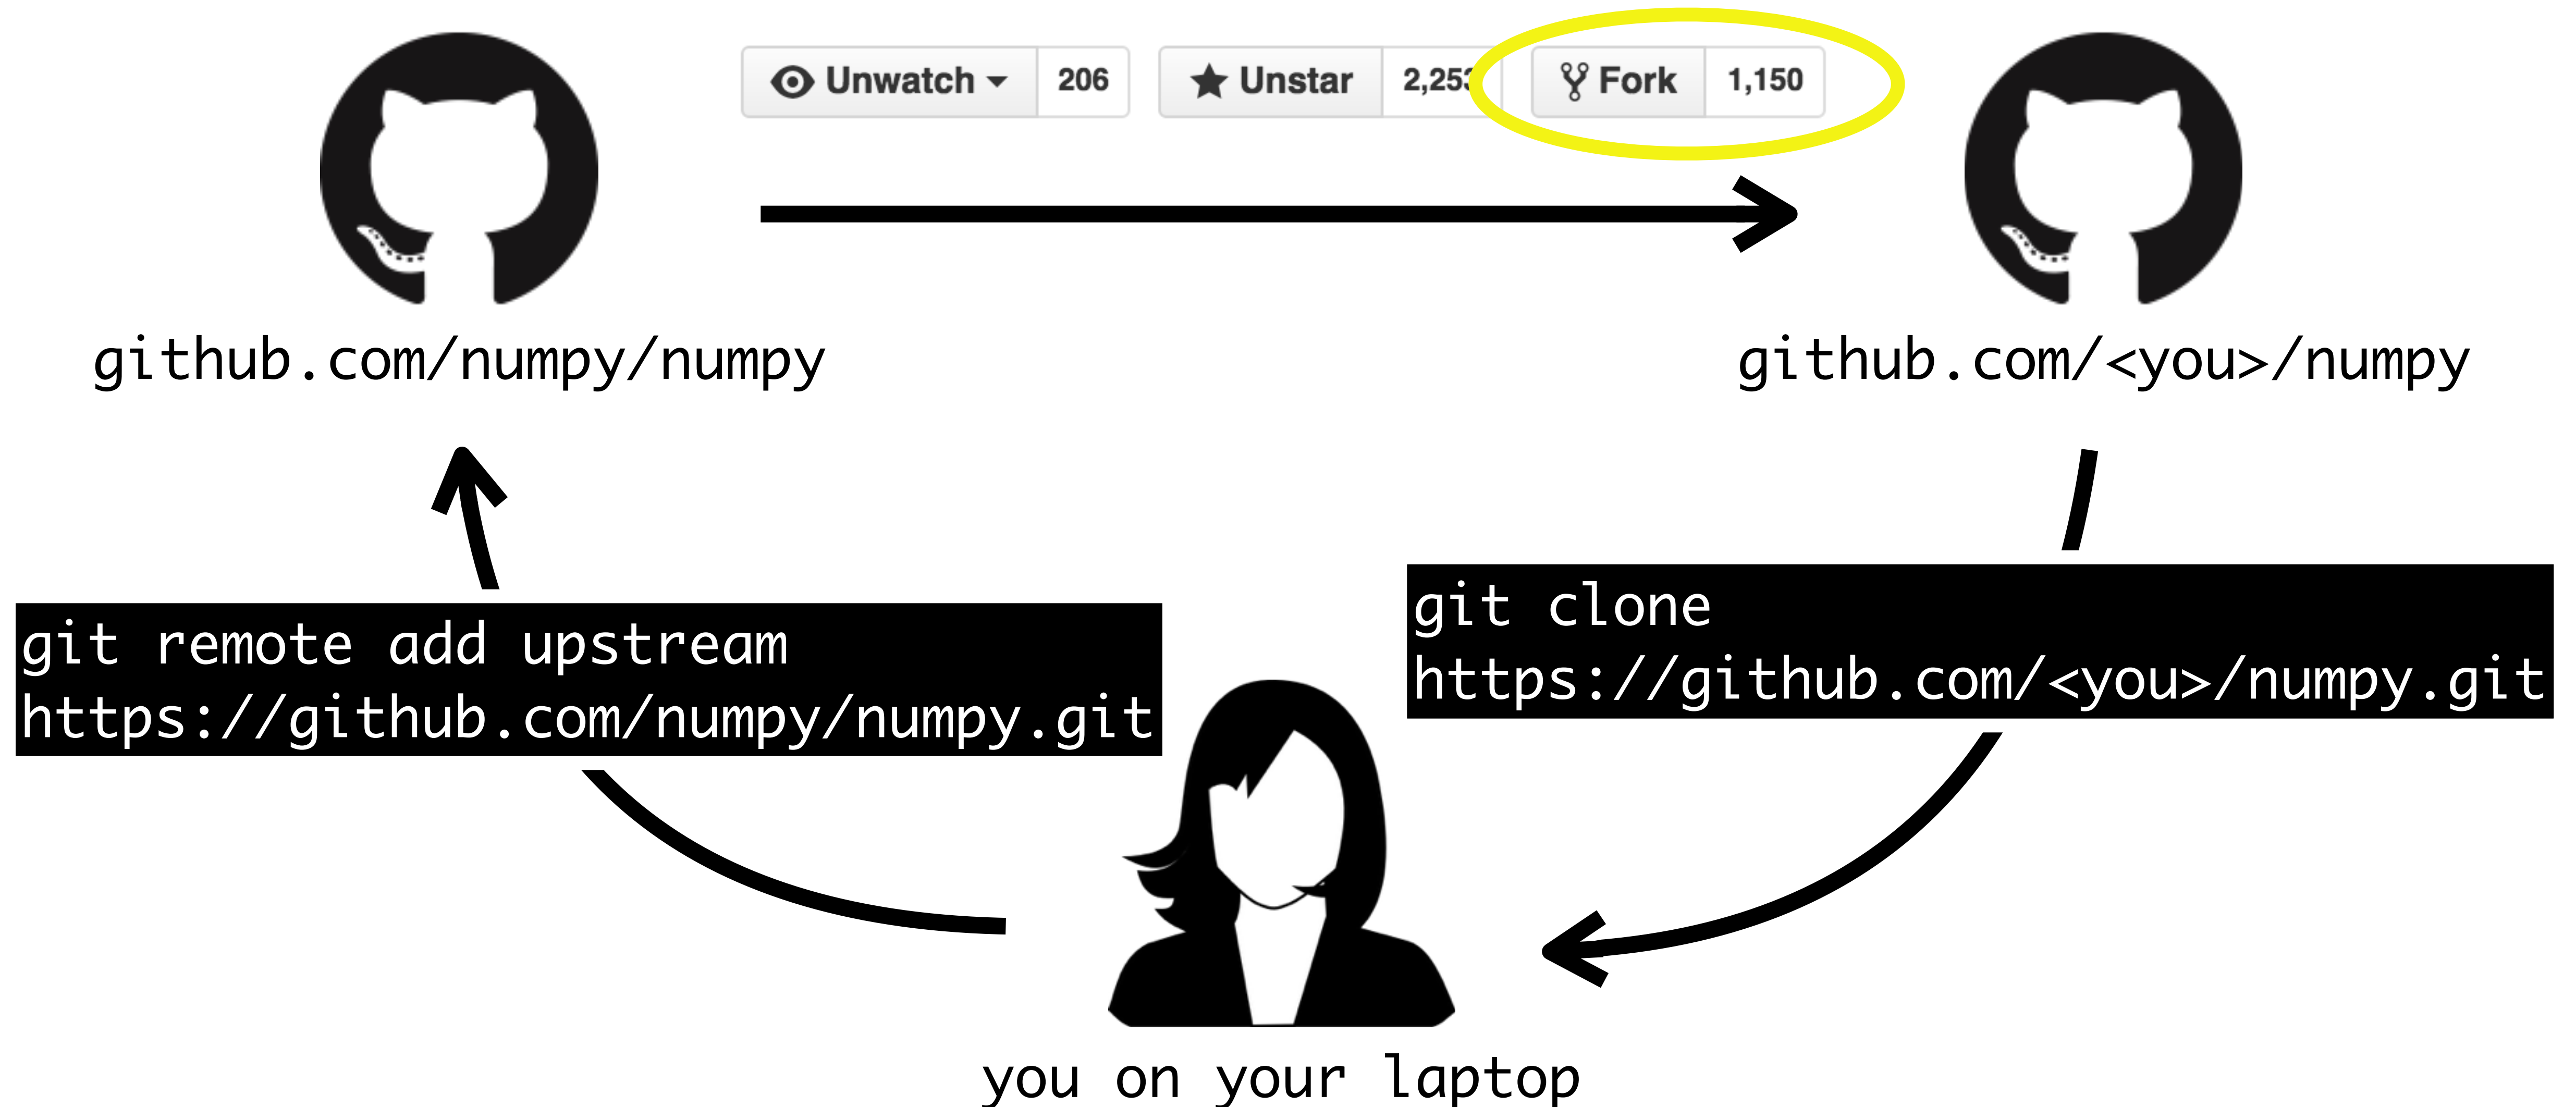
Unwatch 206

Unstar 2,25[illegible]

Fork 1,150

github.com/numpy/numpy

github.com/<you>/numpy

git remote add upstream https://github.com/numpy/numpy.git

git clone https://github.com/<you>/numpy.git

you on your laptop